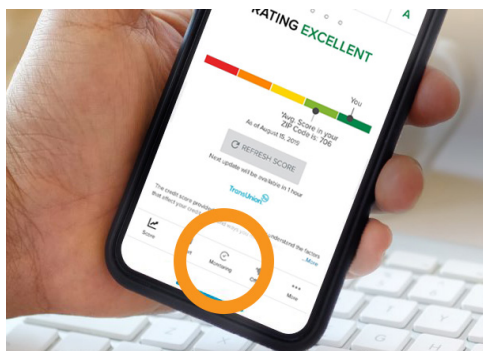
A

RATING EXCELLENT

You

*Avg. Score in your ZIP Code is: 706

As of August 15, 2019

REFRESH SCORE

Next update will be available in 1 hour

TransUnion

The credit score provid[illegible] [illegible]nderstand the factors that affect your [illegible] ...More

Score

Monitoring

More